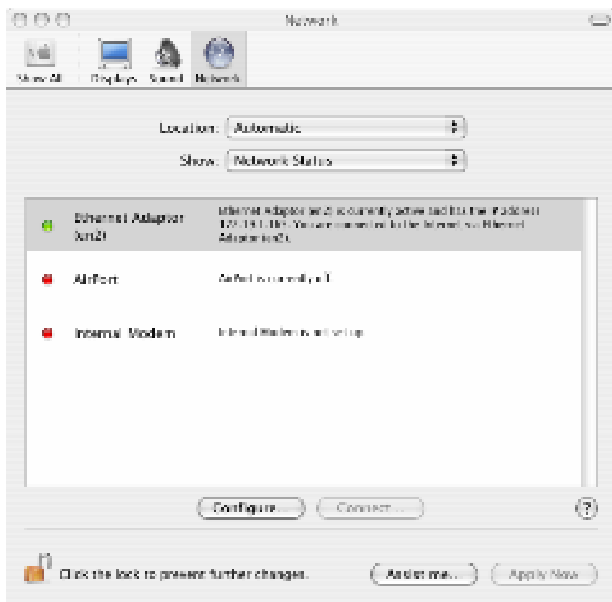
Network

Show All Displays Sound Network

Location: Automatic

Show: Network Status

Ethernet Adaptor (en2)

Ethernet Adaptor (en2) is currently active and has the IP address 172.191.183 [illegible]. You are connected to the Internet via Ethernet Adaptor (en2).

AirPort

AirPort is currently off.

Internal Modem

Internal Modem is not set up.

Configure...

Connect...

?

Click the lock to prevent further changes.

Assist me...

Apply Now